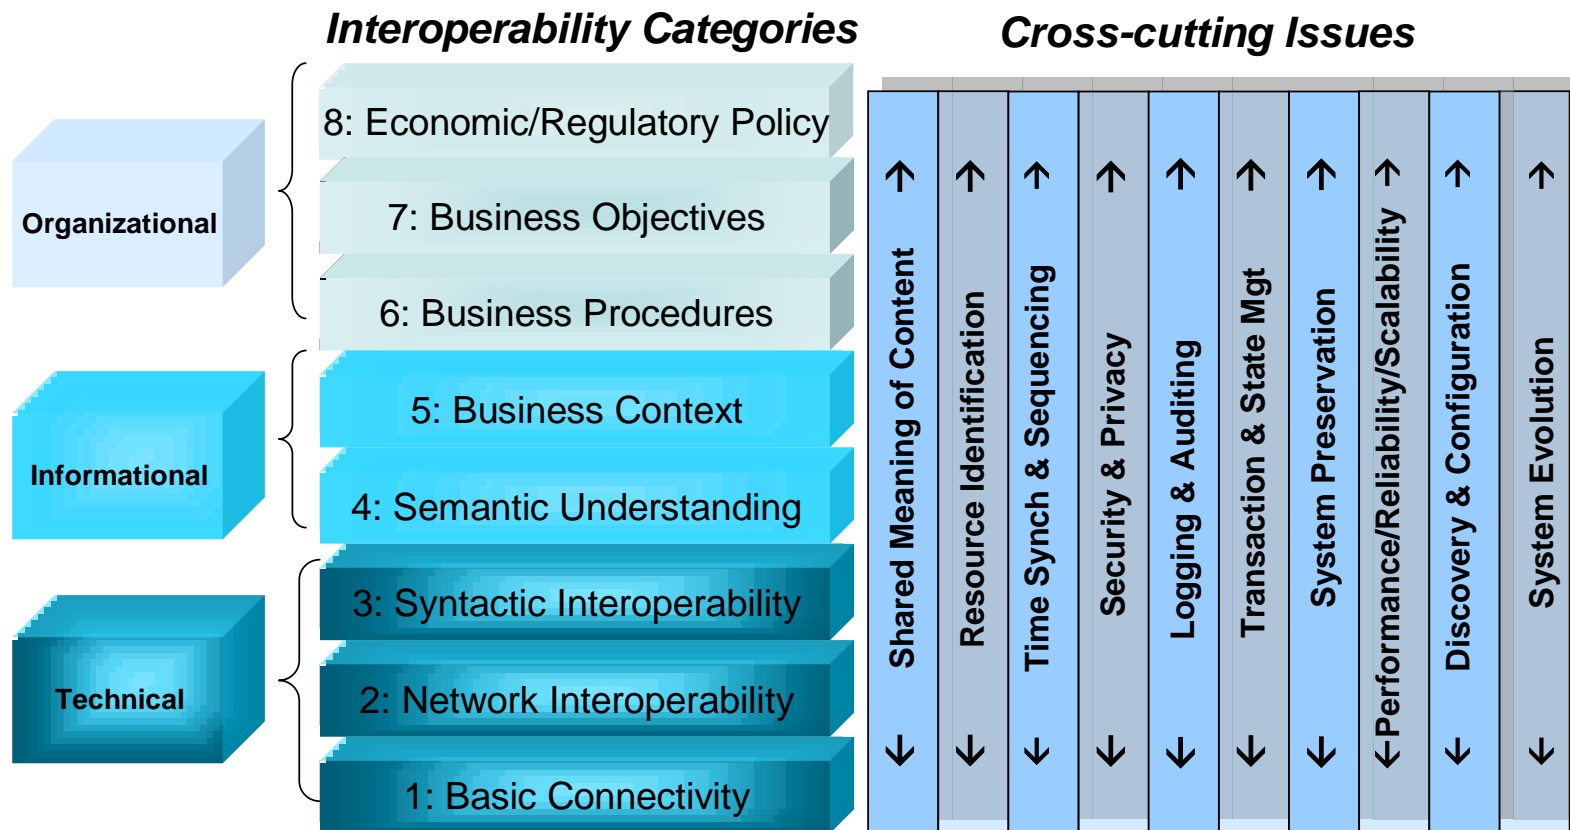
Interoperability Categories

Cross-cutting Issues

Organizational

8: Economic/Regulatory Policy

7: Business Objectives

6: Business Procedures

Informational

5: Business Context

4: Semantic Understanding

Technical

3: Syntactic Interoperability

2: Network Interoperability

1: Basic Connectivity

Shared Meaning of Content

Resource Identification

Time Synch & Sequencing

Security & Privacy

Logging & Auditing

Transaction & State Mgt

System Preservation

Performance/Reliability/Scalability

Discovery & Configuration

System Evolution